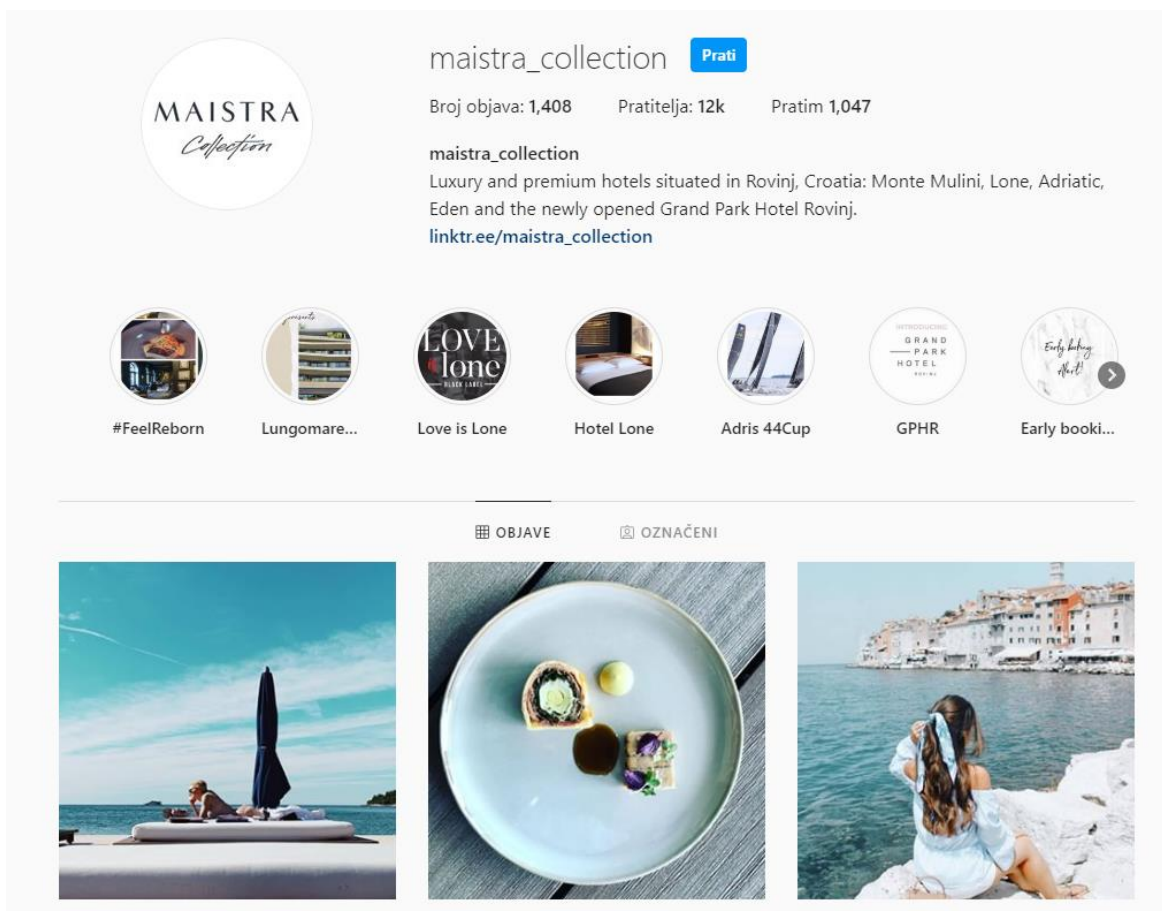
MAISTRA
Collection

maistra_collection Prati

Broj objava: 1,408 Pratitelja: 12k Pratim 1,047

maistra_collection
Luxury and premium hotels situated in Rovinj, Croatia: Monte Mulini, Lone, Adriatic, Eden and the newly opened Grand Park Hotel Rovinj.
linktr.ee/maistra_collection

LOVE lone
BLACK LABEL

INTRODUCING
GRAND
PARK
HOTEL
ROVINJ

Early booking Alert!

#FeelReborn
Lungomare...
Love is Lone
Hotel Lone
Adris 44Cup
GPHR
Early booki...

OBJAVE
OZNAČENI